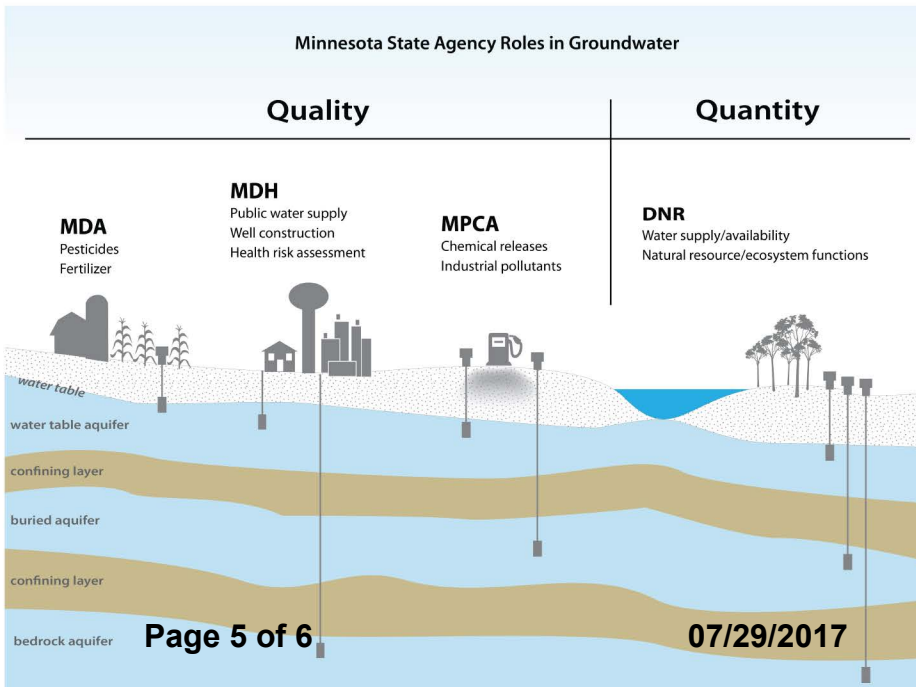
Minnesota State Agency Roles in Groundwater

Quality

Quantity

MDA
Pesticides
Fertilizer

MDH
Public water supply
Well construction
Health risk assessment

MPCA
Chemical releases
Industrial pollutants

DNR
Water supply/availability
Natural resource/ecosystem functions

water table

water table aquifer

confining layer

buried aquifer

confining layer

bedrock aquifer

Page 5 of 6

07/29/2017